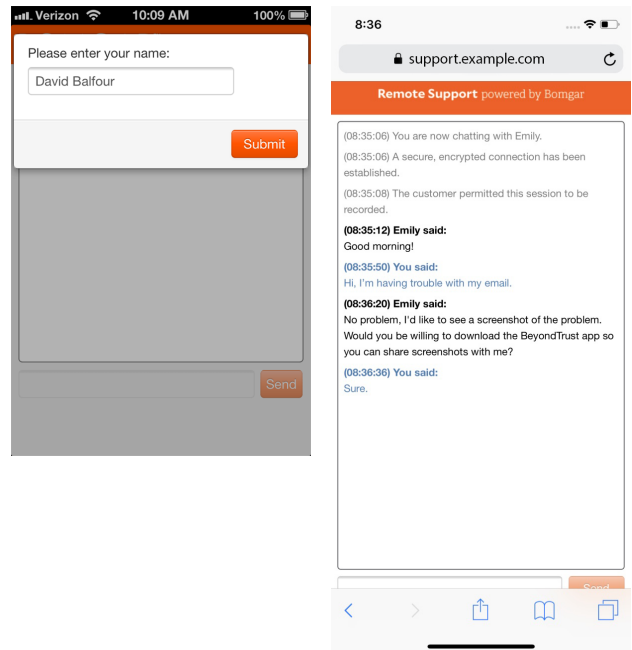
Verizon 10:09 AM 100%

Please enter your name:

David Balfour

Submit

Send

8:36

support.example.com

Remote Support powered by Bomgar

(08:35:06) You are now chatting with Emily.

(08:35:06) A secure, encrypted connection has been established.

(08:35:08) The customer permitted this session to be recorded.

**(08:35:12) Emily said:**
Good morning!

**(08:35:50) You said:**
Hi, I'm having trouble with my email.

**(08:36:20) Emily said:**
No problem, I'd like to see a screenshot of the problem. Would you be willing to download the BeyondTrust app so you can share screenshots with me?

**(08:36:36) You said:**
Sure.

Send